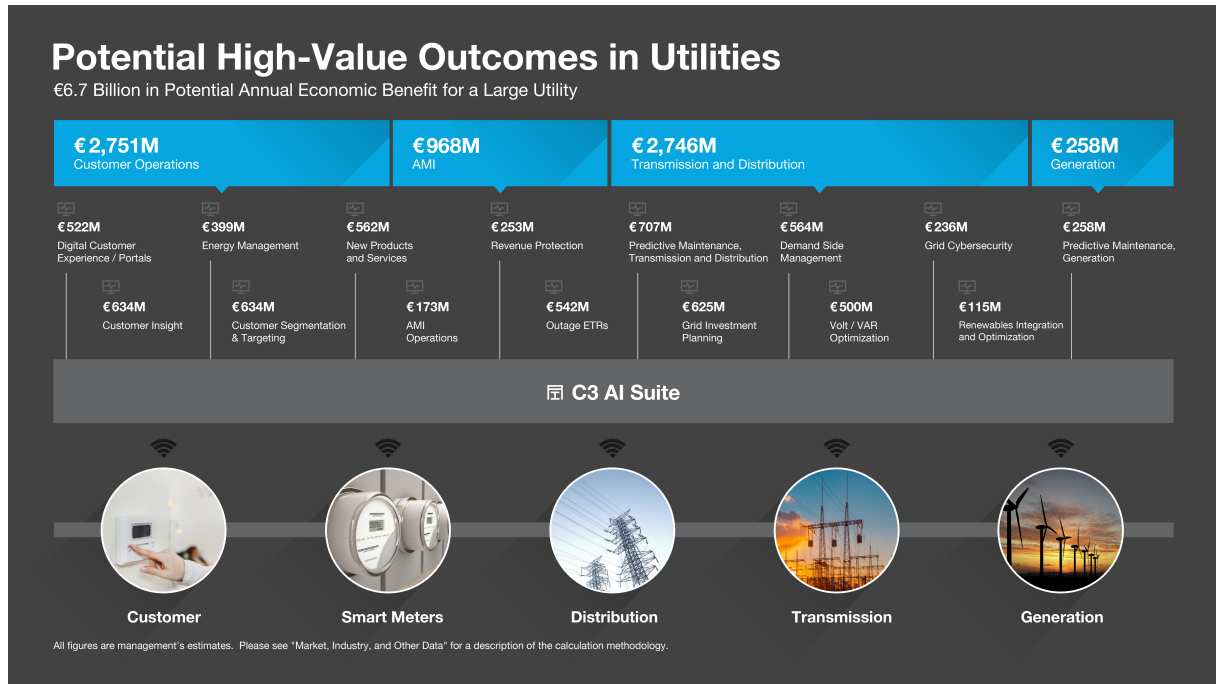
Potential High-Value Outcomes in Utilities

€6.7 Billion in Potential Annual Economic Benefit for a Large Utility

€2,751M
Customer Operations

€968M
AMI

€2,746M
Transmission and Distribution

€258M
Generation

€522M
Digital Customer Experience / Portals

€399M
Energy Management

€562M
New Products and Services

€253M
Revenue Protection

€707M
Predictive Maintenance, Transmission and Distribution

€564M
Demand Side Management

€236M
Grid Cybersecurity

€258M
Predictive Maintenance, Generation

€634M
Customer Insight

€634M
Customer Segmentation & Targeting

€173M
AMI Operations

€542M
Outage ETRs

€625M
Grid Investment Planning

€500M
Volt / VAR Optimization

€115M
Renewables Integration and Optimization

C3 AI Suite

Customer

Smart Meters

Distribution

Transmission

Generation

All figures are management's estimates. Please see "Market, Industry, and Other Data" for a description of the calculation methodology.